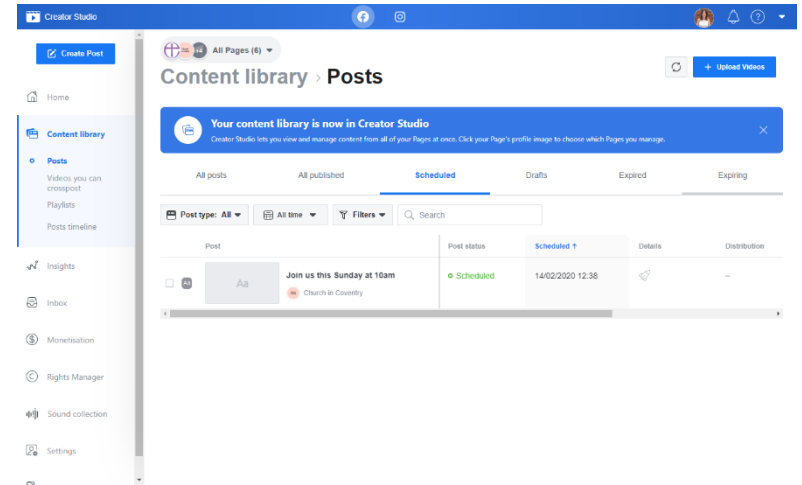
Creator Studio

Create Post

Home

Content library

Posts

Videos you can crosspost

Playlists

Posts timeline

Insights

Inbox

Monetisation

Rights Manager

Sound collection

Settings

All Pages (6)

Content library › Posts

Upload Videos

Your content library is now in Creator Studio

Creator Studio lets you view and manage content from all of your Pages at once. Click your Page's profile image to choose which Pages you manage.

All posts | All published | Scheduled | Drafts | Expired | Expiring

Post type: All | All time | Filters | Search

| Post | Post status | Scheduled ↑ | Details | Distribution |
|---|---|---|---|---|
| Aa Join us this Sunday at 10am Church in Coventry | Scheduled | 14/02/2020 12:38 | | -- |